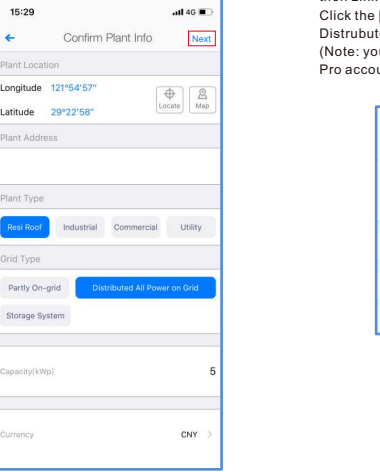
15:29

4G

←

Confirm Plant Info

Next

Plant Location

Longitude 121°54'57"

Latitude 29°22'58"

Locate

Map

Plant Address

Plant Type

Resi Roof

Industrial

Commercial

Utility

Grid Type

Partly On-grid

Distributed All Power on Grid

Storage System

Capacity(kWp)

5

Currency

CNY >

then Lin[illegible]
Click the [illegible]
Distrubute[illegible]
(Note: you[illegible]
Pro accou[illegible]